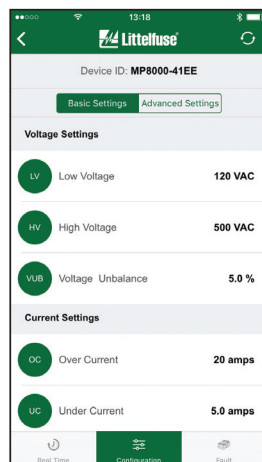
●●○○○ 13:18

Littelfuse

Device ID: MP8000-41EE

Basic Settings | Advanced Settings

Voltage Settings

LV Low Voltage 120 VAC

HV High Voltage 500 VAC

VUB Voltage Unbalance 5.0 %

Current Settings

OC Over Current 20 amps

UC Under Current 5.0 amps

Real Time | Configuration | Fault